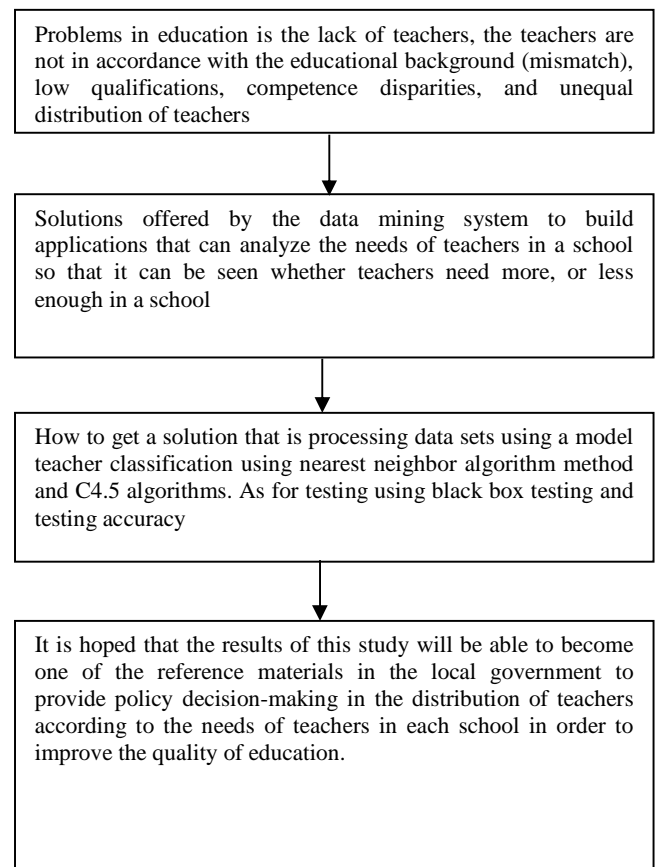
Problems in education is the lack of teachers, the teachers are not in accordance with the educational background (mismatch), low qualifications, competence disparities, and unequal distribution of teachers

Solutions offered by the data mining system to build applications that can analyze the needs of teachers in a school so that it can be seen whether teachers need more, or less enough in a school

How to get a solution that is processing data sets using a model teacher classification using nearest neighbor algorithm method and C4.5 algorithms. As for testing using black box testing and testing accuracy

It is hoped that the results of this study will be able to become one of the reference materials in the local government to provide policy decision-making in the distribution of teachers according to the needs of teachers in each school in order to improve the quality of education.